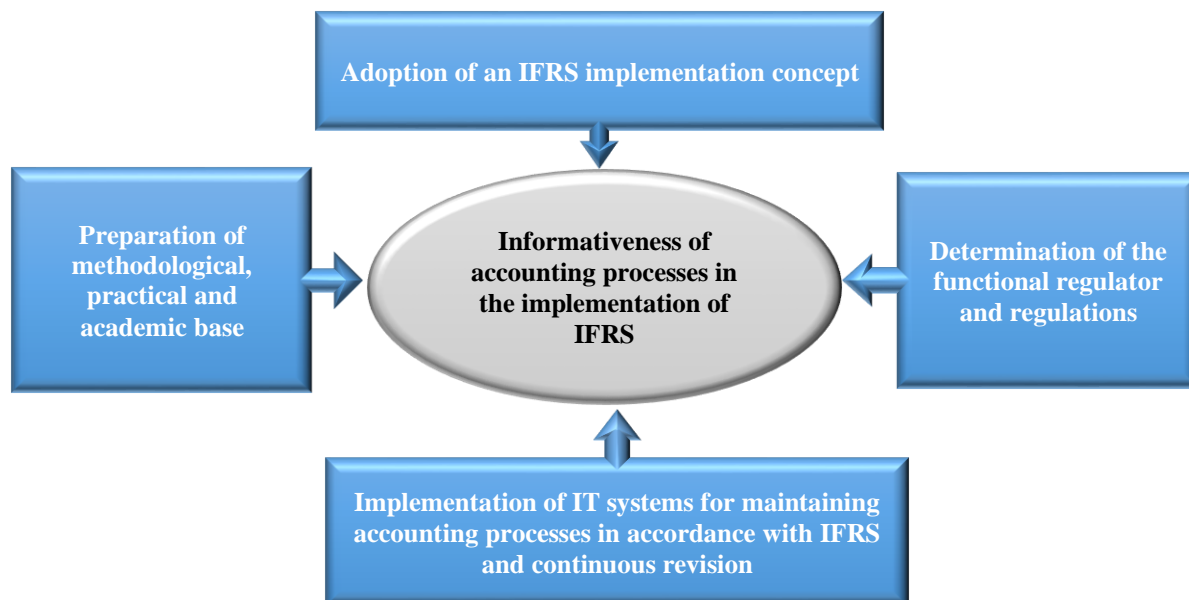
Adoption of an IFRS implementation concept

Preparation of methodological, practical and academic base

Informativeness of accounting processes in the implementation of IFRS

Determination of the functional regulator and regulations

Implementation of IT systems for maintaining accounting processes in accordance with IFRS and continuous revision